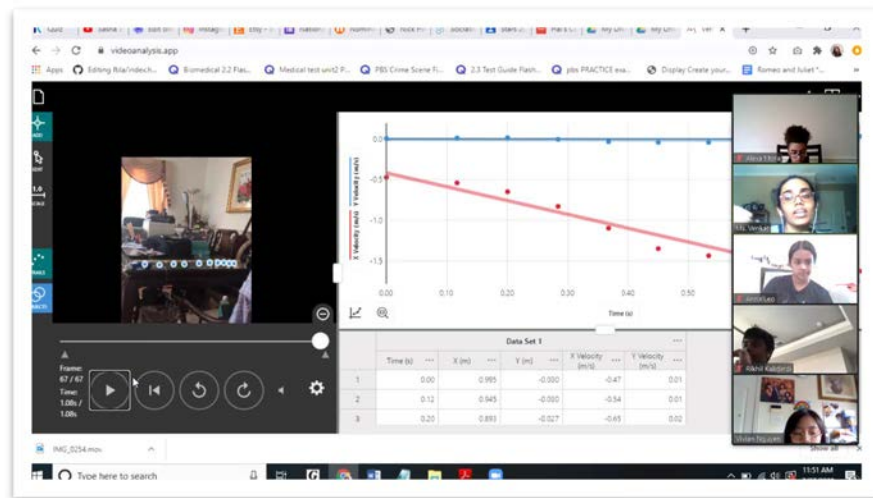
videoanalysis.app

Apps Editing Bio/index.h... Biomedical 2.2 Flas... Medical test unit2 P... PBS Crime Scene Fi... 2.3 Test Guide Flash... pbs PRACTICE exa... Display Create your... Romeo and Juliet *...

0.0
-0.5
-1.0
-1.5
0.00 0.10 0.20 0.30 0.40 0.50
Time (s)
X Velocity (m/s) Y Velocity (m/s)

Frame:
67 / 67
Time:
1.08s /
1.08s

Data Set 1

| | Time (s) | X (m) | Y (m) | X Velocity (m/s) | Y Velocity (m/s) |
|---|---|---|---|---|---|
| 1 | 0.00 | 0.995 | -0.000 | -0.47 | 0.01 |
| 2 | 0.12 | 0.945 | -0.000 | -0.54 | 0.01 |
| 3 | 0.20 | 0.893 | -0.027 | -0.65 | 0.02 |

Alexa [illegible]
Ms. Venkat
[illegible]
Akhil Kakdera
Vivian Nguyen

IMG_0254.mov
Show all
Type here to search
11:51 AM